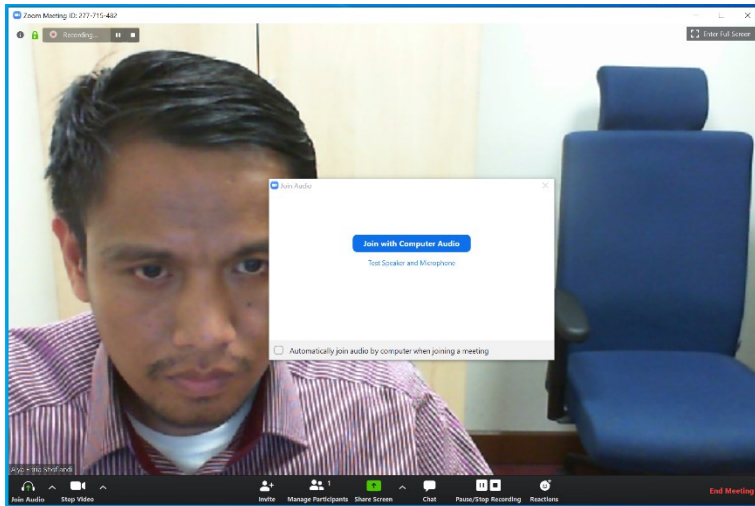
Zoom Meeting ID: 277-715-482

Recording...

Enter Full Screen

Join Audio

Join with Computer Audio

Test Speaker and Microphone

Automatically join audio by computer when joining a meeting

Aryo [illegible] Sholfandi

Join Audio

Stop Video

Invite

Manage Participants 1

Share Screen

Chat

Pause/Stop Recording

Reactions

End Meeting